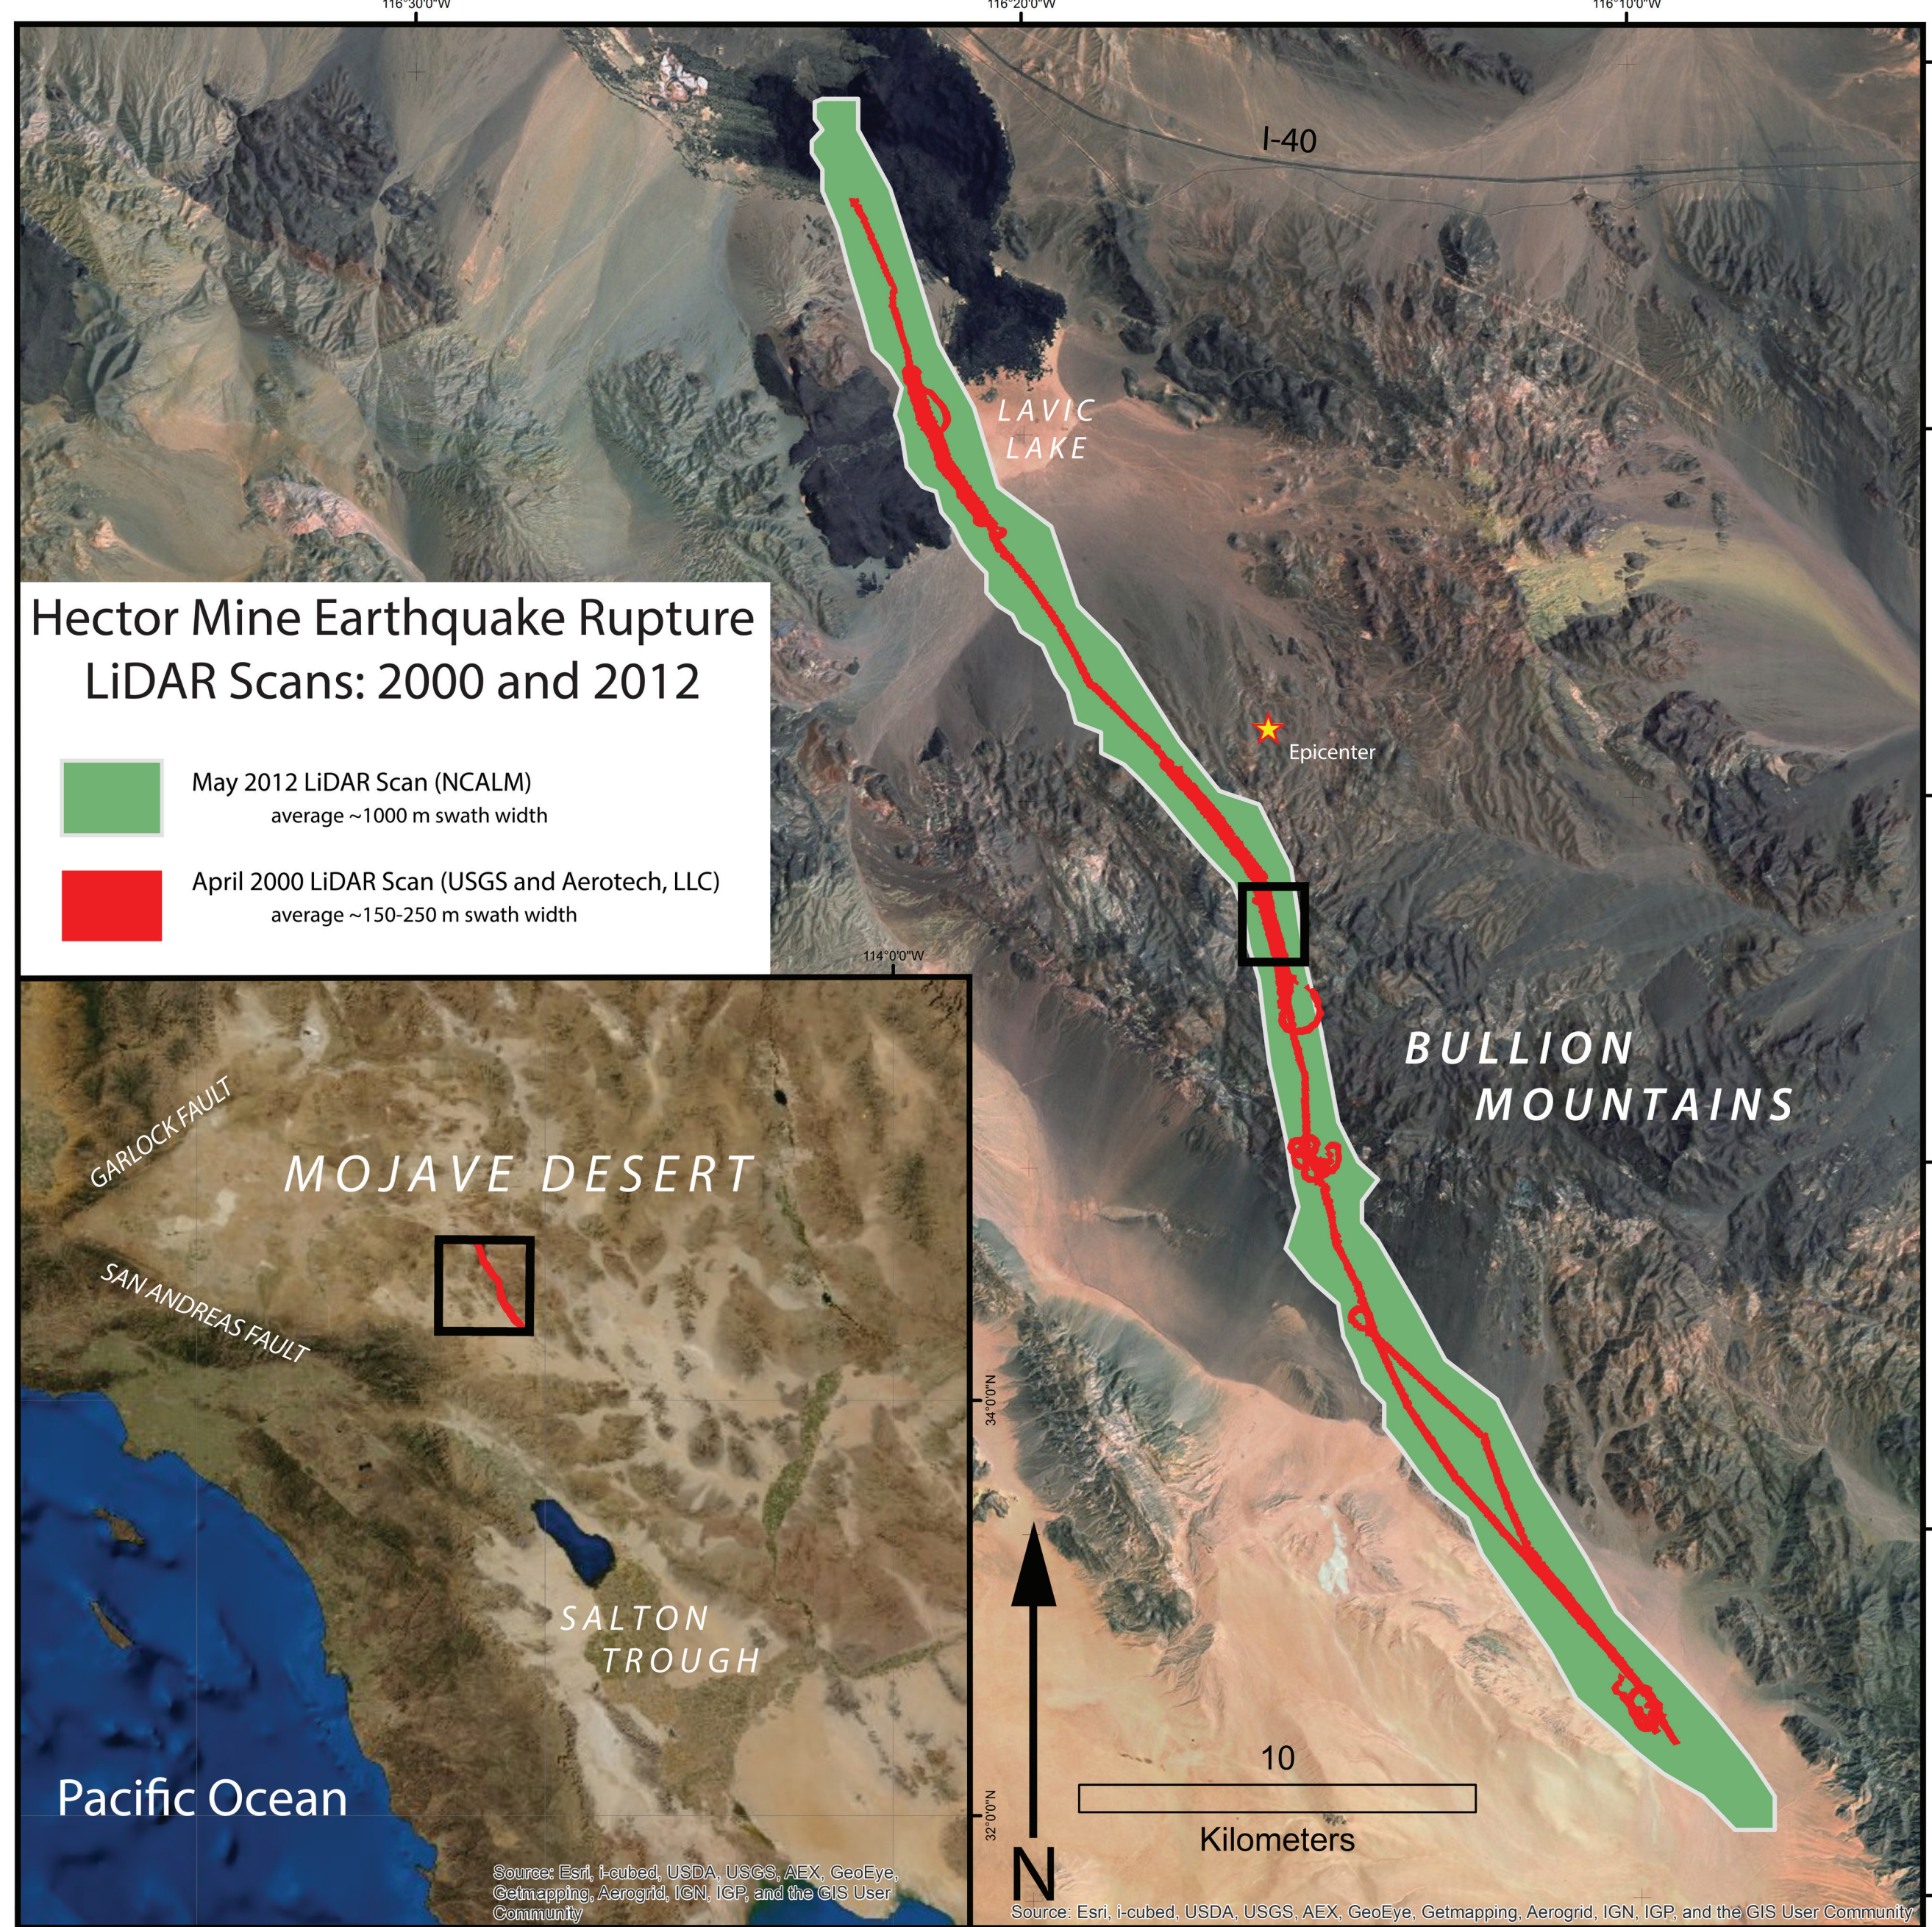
116°30'0"W

116°20'0"W

116°10'0"W

I-40

LAVIC LAKE

Hector Mine Earthquake Rupture
LiDAR Scans: 2000 and 2012

May 2012 LiDAR Scan (NCALM)
average ~1000 m swath width

April 2000 LiDAR Scan (USGS and Aerotech, LLC)
average ~150-250 m swath width

Epicenter

114°0'0"W

BULLION MOUNTAINS

GARLOCK FAULT

MOJAVE DESERT

SAN ANDREAS FAULT

34°0'0"N

SALTON TROUGH

32°0'0"N

Pacific Ocean

10

Kilometers

N

Source: Esri, i-cubed, USDA, USGS, AEX, GeoEye, Getmapping, Aerogrid, IGN, IGP, and the GIS User Community

Source: Esri, i-cubed, USDA, USGS, AEX, GeoEye, Getmapping, Aerogrid, IGN, IGP, and the GIS User Community